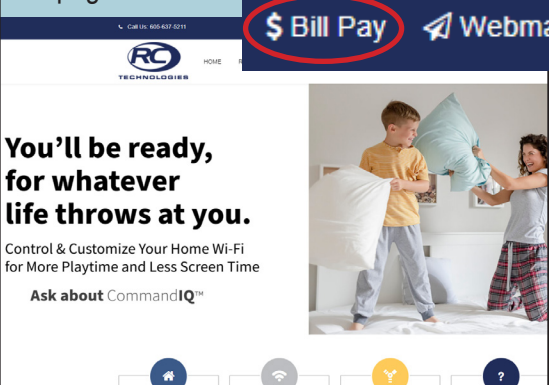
Call Us: 605-637-5211

$ Bill Pay Webma

RC TECHNOLOGIES

HOME

You'll be ready, for whatever life throws at you.

Control & Customize Your Home Wi-Fi for More Playtime and Less Screen Time

Ask about CommandIQ™

?